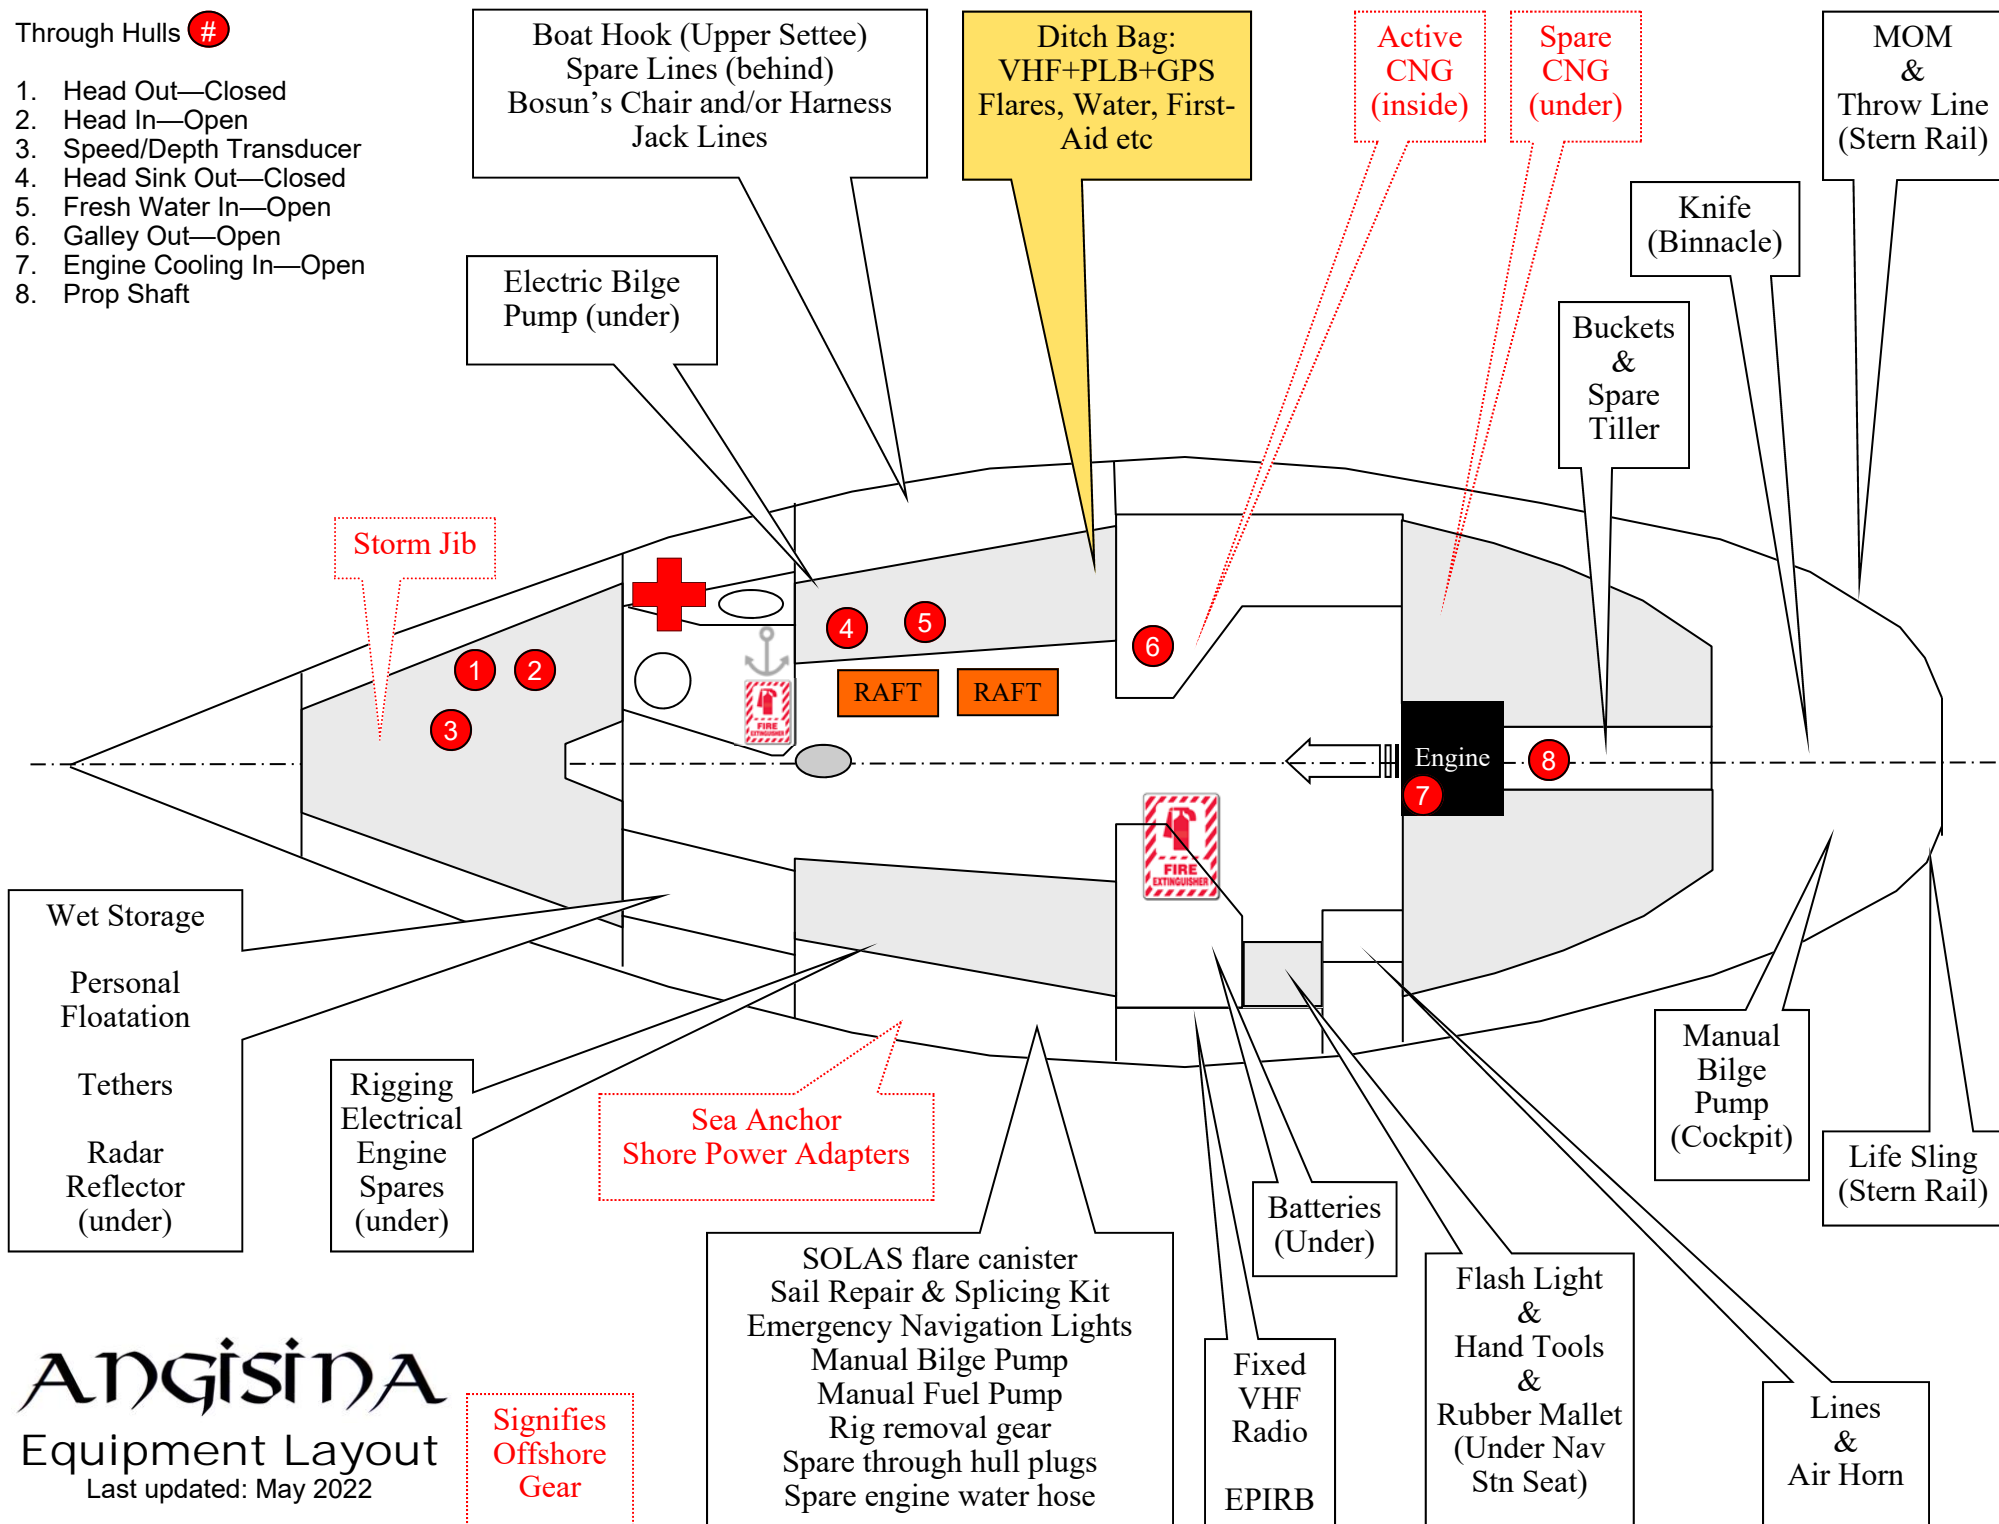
Through Hulls #

1. Head Out—Closed
2. Head In—Open
3. Speed/Depth Transducer
4. Head Sink Out—Closed
5. Fresh Water In—Open
6. Galley Out—Open
7. Engine Cooling In—Open
8. Prop Shaft

Boat Hook (Upper Settee)
Spare Lines (behind)
Bosun's Chair and/or Harness
Jack Lines

Ditch Bag:
VHF+PLB+GPS
Flares, Water, First-Aid etc

Active CNG (inside)

Spare CNG (under)

MOM & Throw Line (Stern Rail)

Knife (Binnacle)

Electric Bilge Pump (under)

Buckets & Spare Tiller

Storm Jib

1 2 3 4 5 6 7 8

RAFT RAFT

FIRE EXTINGUISHER

Engine

FIRE EXTINGUISHER

Wet Storage

Personal Floatation

Tethers

Radar Reflector (under)

Rigging Electrical Engine Spares (under)

Sea Anchor
Shore Power Adapters

Manual Bilge Pump (Cockpit)

Life Sling (Stern Rail)

Batteries (Under)

SOLAS flare canister
Sail Repair & Splicing Kit
Emergency Navigation Lights
Manual Bilge Pump
Manual Fuel Pump
Rig removal gear
Spare through hull plugs
Spare engine water hose

Fixed VHF Radio

EPIRB

Flash Light & Hand Tools & Rubber Mallet (Under Nav Stn Seat)

Lines & Air Horn

ANGISINA
Equipment Layout
Last updated: May 2022

Signifies Offshore Gear